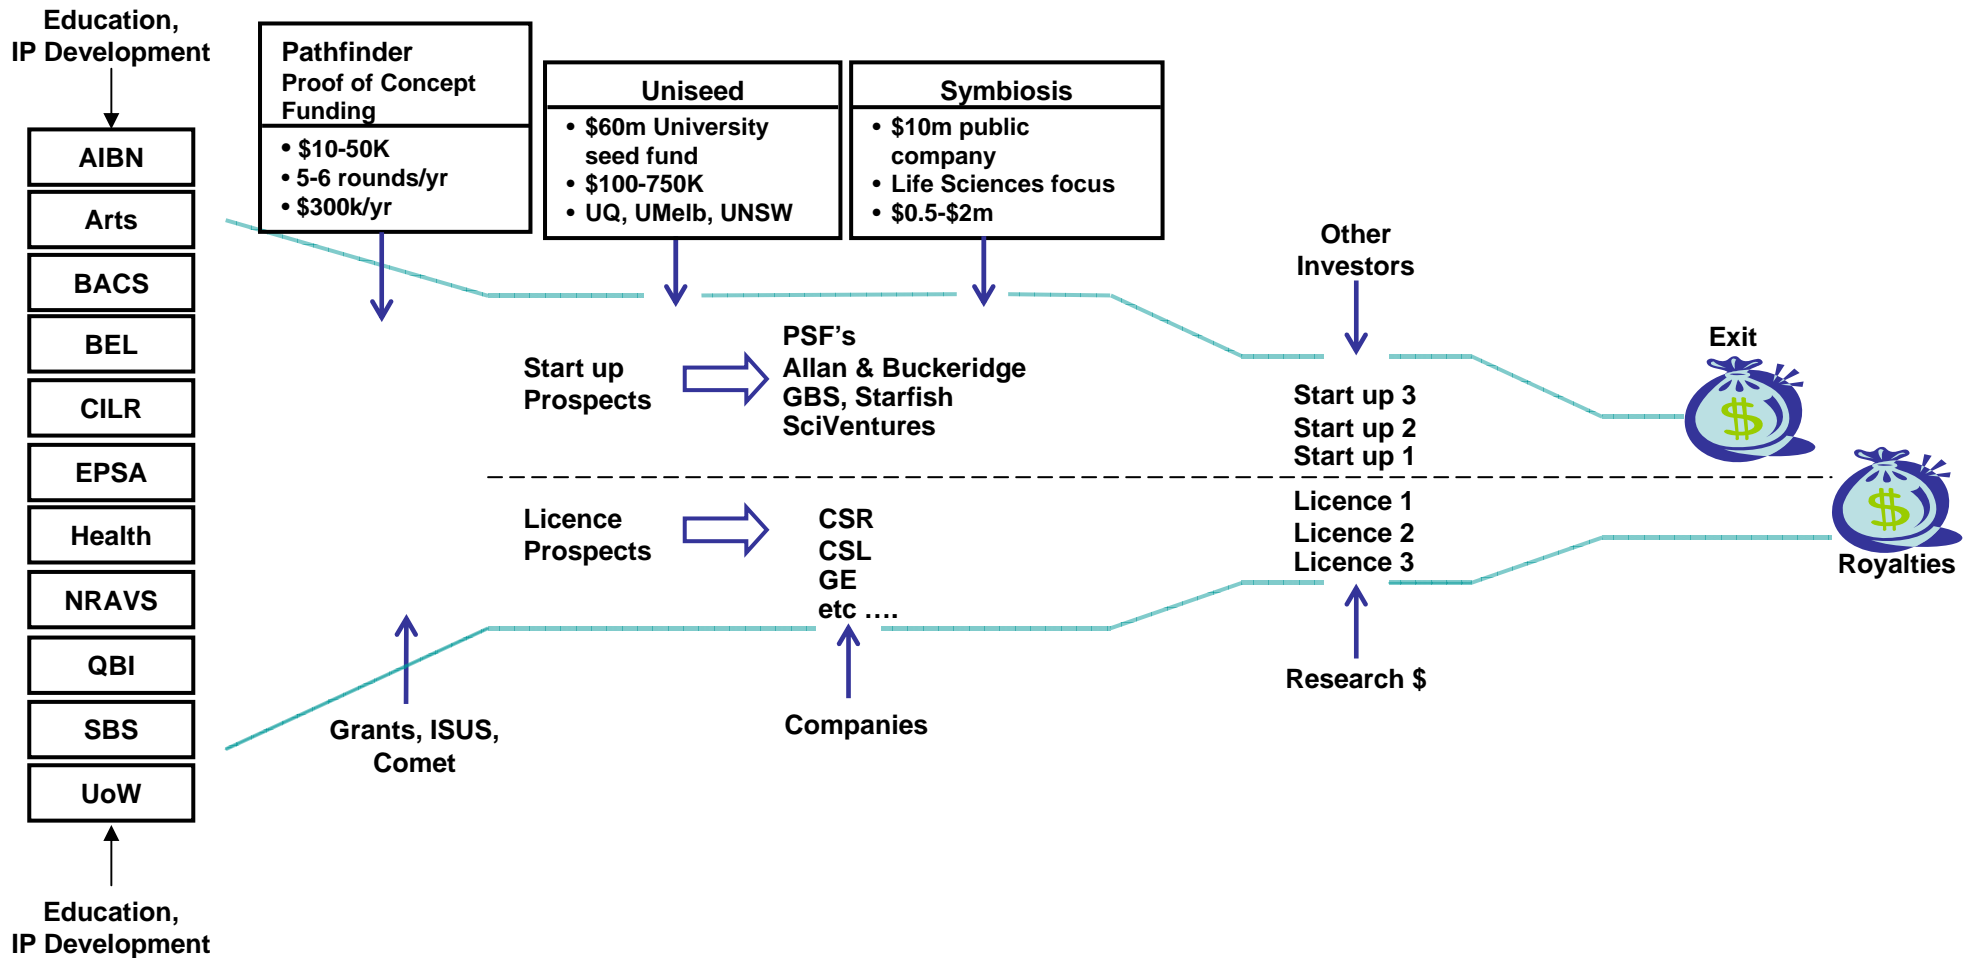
Education, IP Development

AIBN
Arts
BACS
BEL
CILR
EPSA
Health
NRAVS
QBI
SBS
UoW

Education, IP Development

Pathfinder
Proof of Concept Funding
• $10-50K
• 5-6 rounds/yr
• $300k/yr

Uniseed
• $60m University seed fund
• $100-750K
• UQ, UMelb, UNSW

Symbiosis
• $10m public company
• Life Sciences focus
• $0.5-$2m

Other Investors

Start up Prospects

PSF's
Allan & Buckeridge
GBS, Starfish
SciVentures

Start up 3
Start up 2
Start up 1

Exit

$

Licence Prospects

CSR
CSL
GE
etc ….

Licence 1
Licence 2
Licence 3

$

Royalties

Grants, ISUS, Comet

Companies

Research $